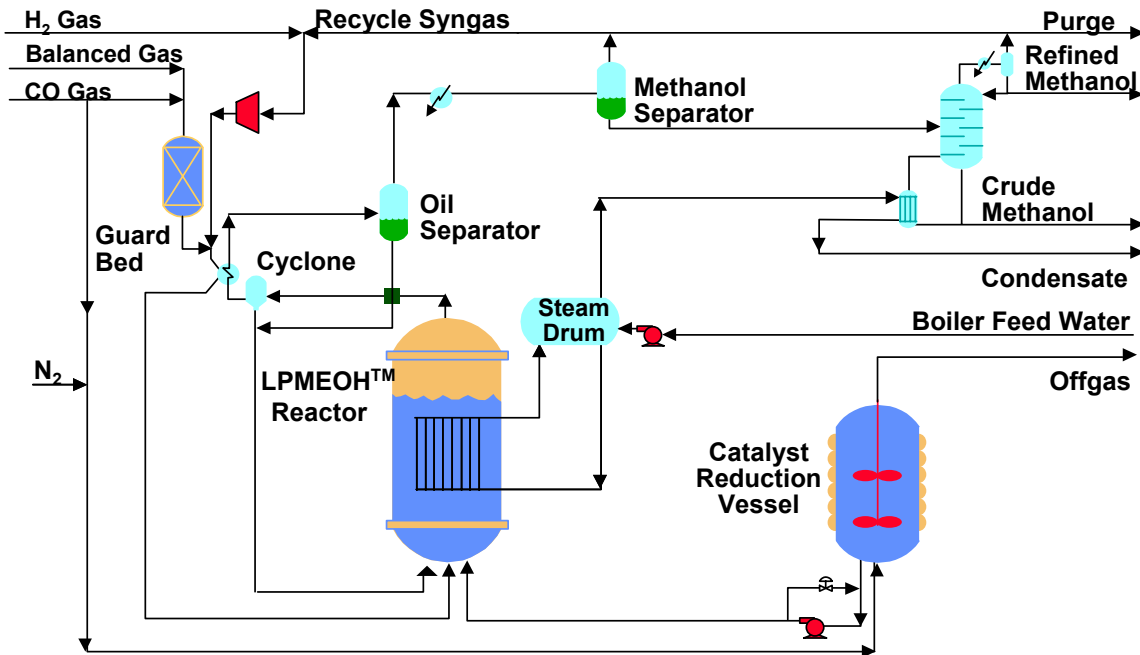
$H_2$ Gas
Recycle Syngas
Purge
Balanced Gas
Refined Methanol
CO Gas
Methanol Separator
Oil Separator
Crude Methanol
Guard Bed
Cyclone
Condensate
Steam Drum
Boiler Feed Water
$N_2$
LPMEOH$^{TM}$ Reactor
Offgas
Catalyst Reduction Vessel